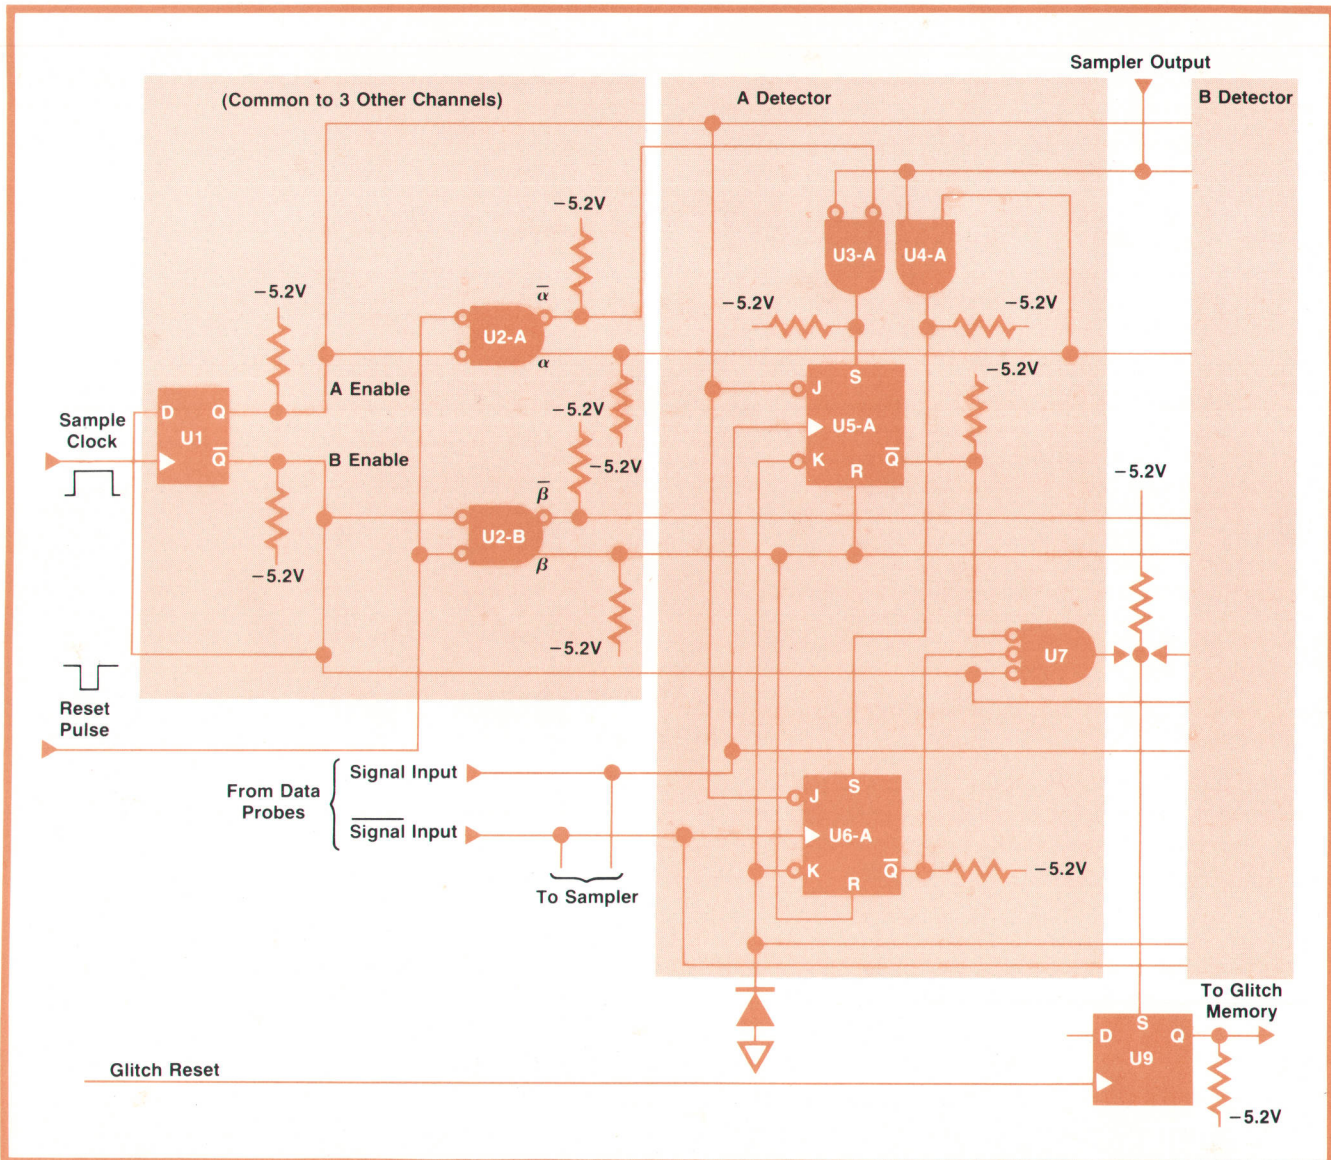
Sampler Output

(Common to 3 Other Channels)

A Detector

B Detector

−5.2V

−5.2V

$\overline{\alpha}$

U2-A

U3-A

U4-A

−5.2V

−5.2V

$\alpha$

−5.2V

A Enable

S

J

Sample Clock

D Q

U1

$\overline{Q}$

−5.2V

U5-A

−5.2V

K

R

$\overline{Q}$

B Enable

−5.2V

−5.2V

$\overline{\beta}$

U2-B

$\beta$

−5.2V

−5.2V

U7

Reset Pulse

From Data Probes

Signal Input

$\overline{\text{Signal}}$ Input

S

J

U6-A

K

R

$\overline{Q}$

−5.2V

To Sampler

To Glitch Memory

D

S

Q

U9

Glitch Reset

−5.2V